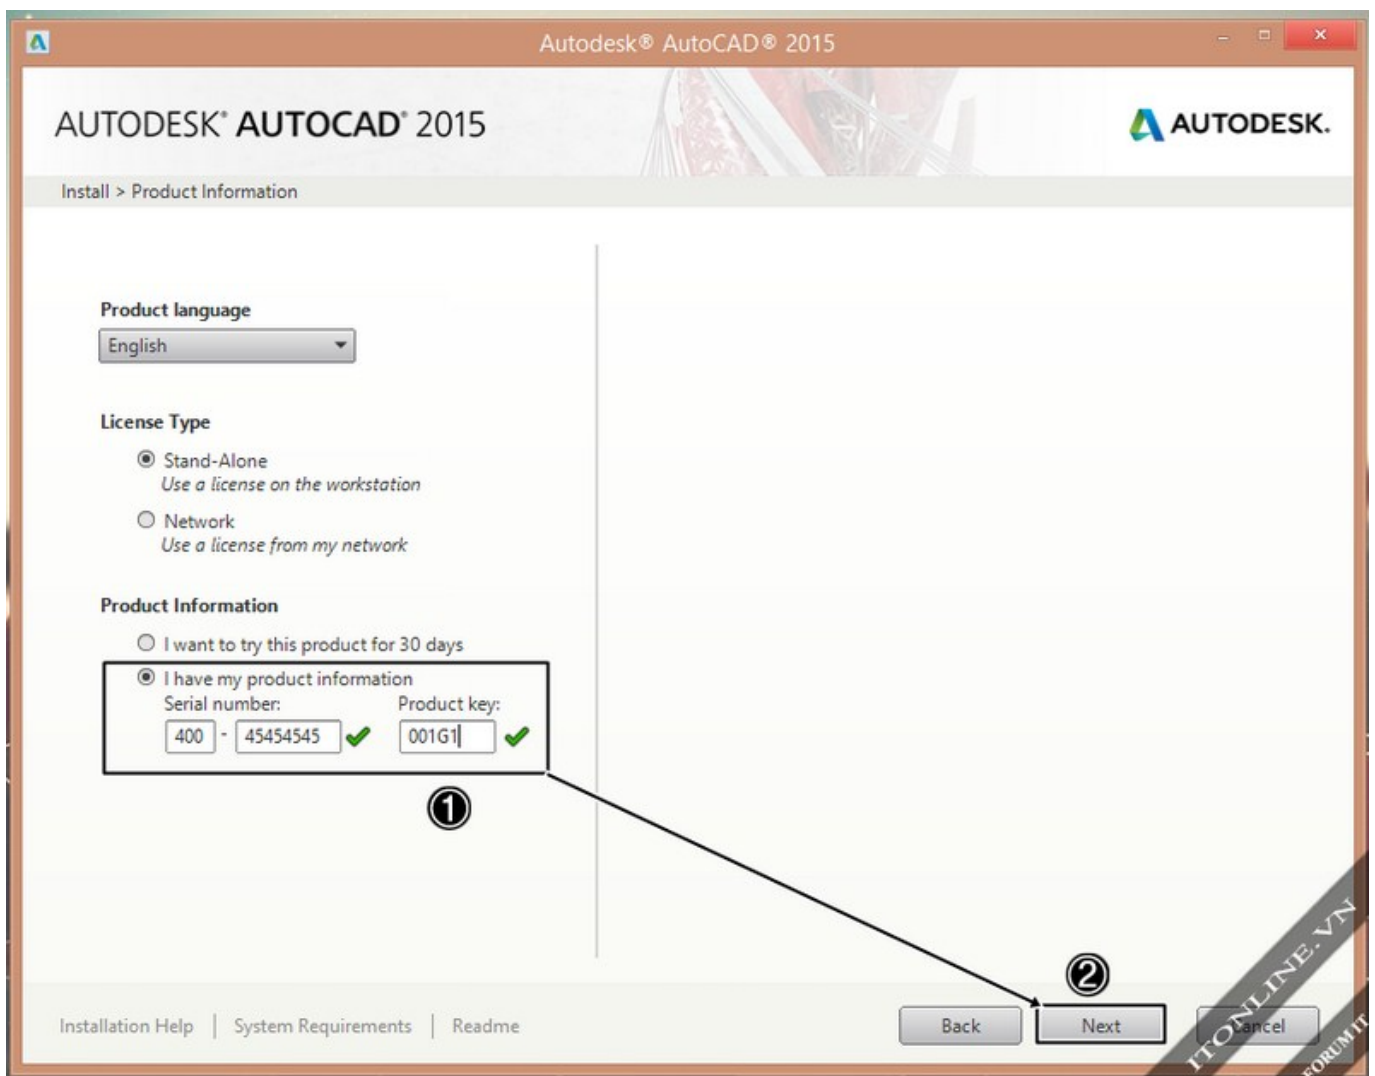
Autodesk® AutoCAD® 2015

AUTODESK® AUTOCAD® 2015

AUTODESK.

Install > Product Information

Product language

English

License Type

Stand-Alone
Use a license on the workstation

Network
Use a license from my network

Product Information

I want to try this product for 30 days

I have my product information

Serial number:

400 - 45454545

Product key:

001G1

❶

❷

Installation Help | System Requirements | Readme

Back

Next

Cancel

ITONLINE.VN

FORUM IT